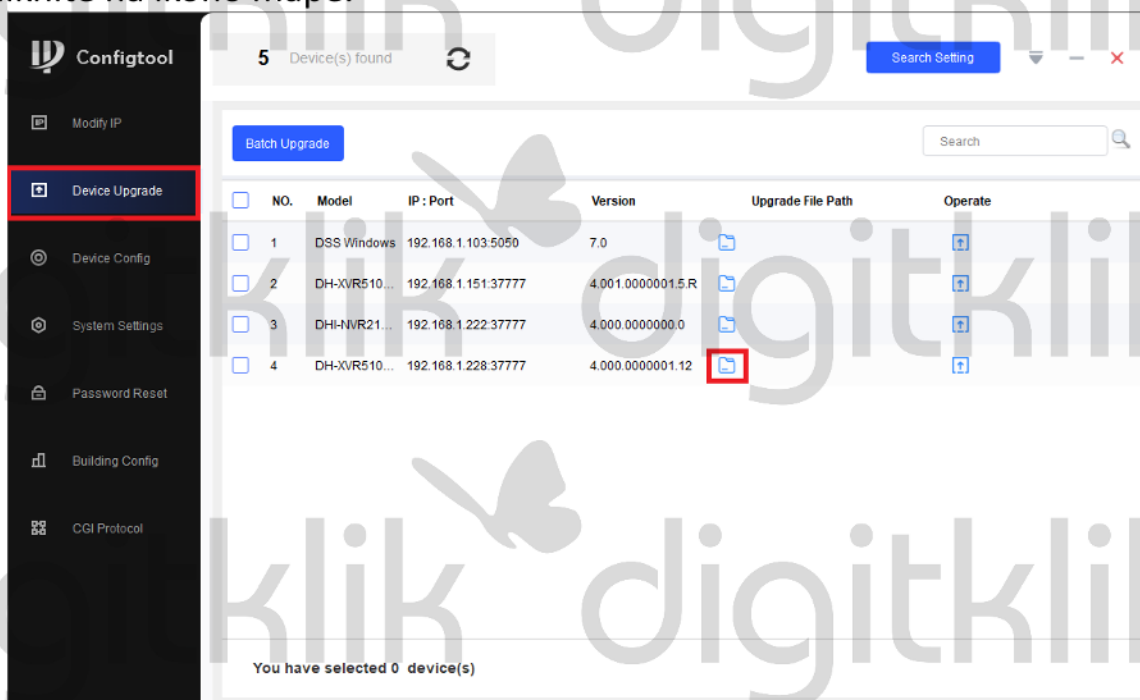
Configtool

Modify IP

Device Upgrade

Device Config

System Settings

Password Reset

Building Config

CGI Protocol

5 Device(s) found

Search Setting

Batch Upgrade

Search

| NO. | Model | IP : Port | Version | Upgrade File Path | Operate |
|---|---|---|---|---|---|
| 1 | DSS Windows | 192.168.1.103:5050 | 7.0 | | |
| 2 | DH-XVR510... | 192.168.1.151:37777 | 4.001.0000001.5.R | | |
| 3 | DHI-NVR21... | 192.168.1.222:37777 | 4.000.0000000.0 | | |
| 4 | DH-XVR510... | 192.168.1.228:37777 | 4.000.0000001.12 | | |

You have selected 0 device(s)

klik digitklik
klik digitklik